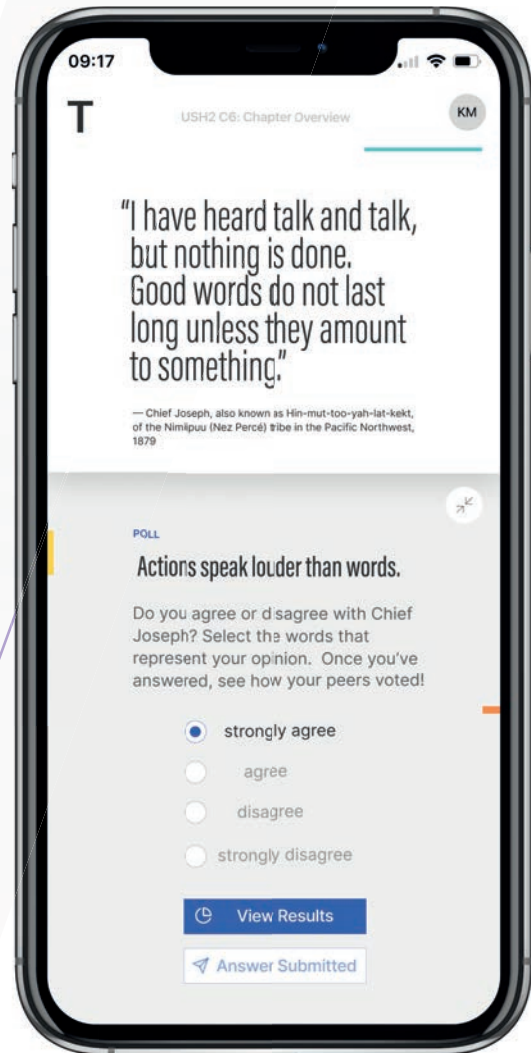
09:17

T

USH2 C6: Chapter Overview

KM

"I have heard talk and talk, but nothing is done. Good words do not last long unless they amount to something."

— Chief Joseph, also known as Hin-mut-too-yah-lat-kekt, of the Nimiipuu (Nez Percé) tribe in the Pacific Northwest, 1879

POLL

Actions speak louder than words.

Do you agree or disagree with Chief Joseph? Select the words that represent your opinion. Once you've answered, see how your peers voted!

strongly agree

agree

disagree

strongly disagree

View Results

Answer Submitted